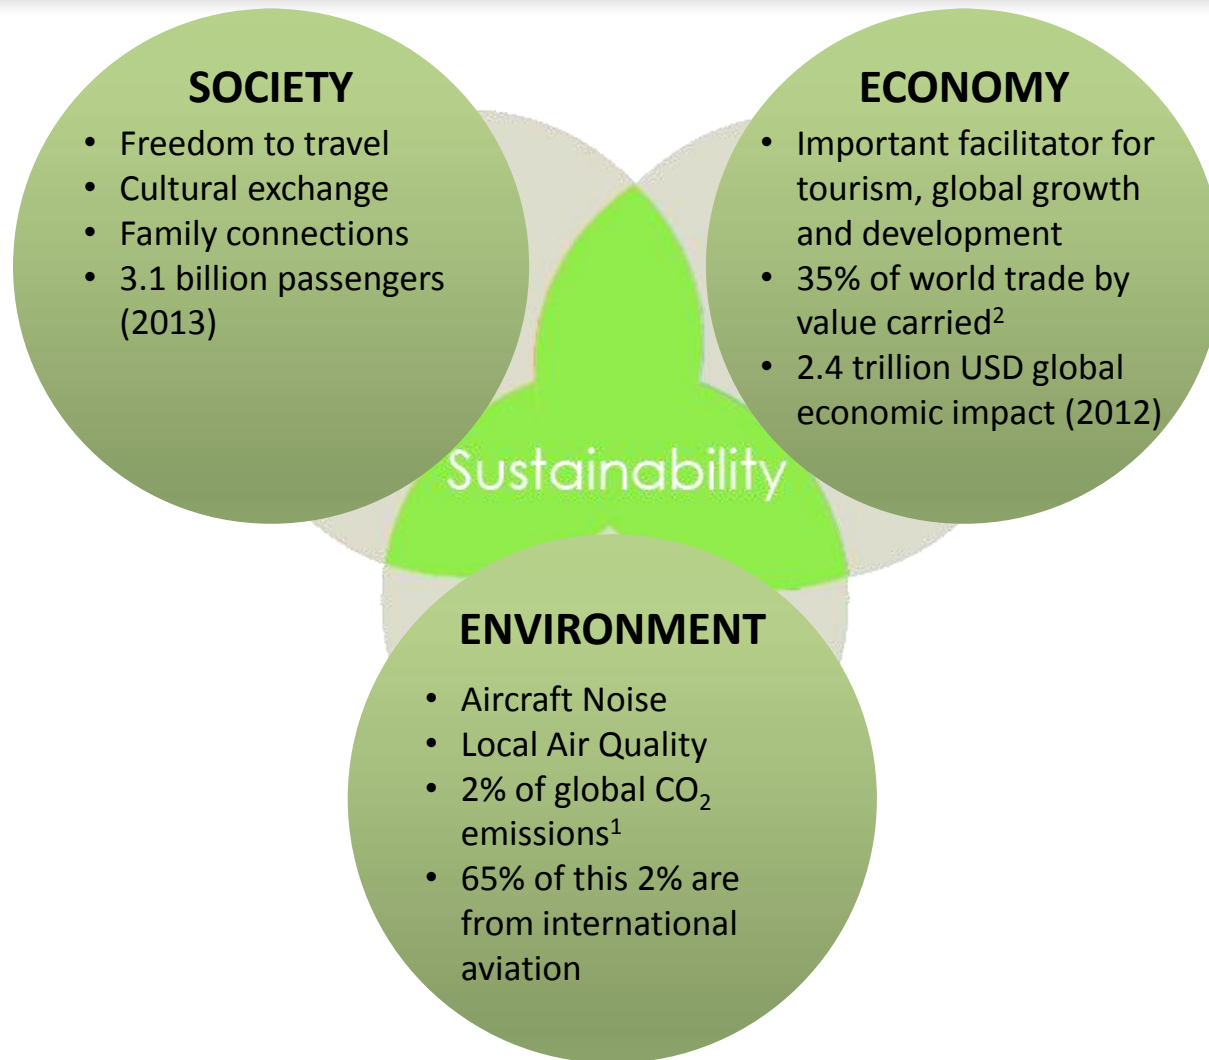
SOCIETY

- Freedom to travel
- Cultural exchange
- Family connections
- 3.1 billion passengers (2013)

ECONOMY

- Important facilitator for tourism, global growth and development
- 35% of world trade by value carried$^2$
- 2.4 trillion USD global economic impact (2012)

Sustainability

ENVIRONMENT

- Aircraft Noise
- Local Air Quality
- 2% of global $CO_2$ emissions$^1$
- 65% of this 2% are from international aviation